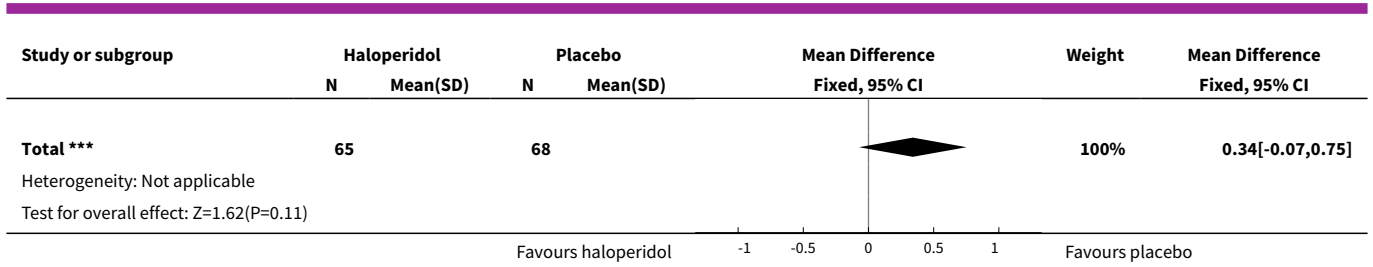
| Study or subgroup | Haloperidol N | Haloperidol Mean(SD) | Placebo N | Placebo Mean(SD) | Mean Difference Fixed, 95% CI | Weight | Mean Difference Fixed, 95% CI |
|---|---|---|---|---|---|---|---|
| Total *** | 65 | | 68 | | | 100% | 0.34[-0.07,0.75] |
| Heterogeneity: Not applicable | | | | | | | |
| Test for overall effect: Z=1.62(P=0.11) | | | | | | | |

Favours haloperidol -1 -0.5 0 0.5 1 Favours placebo